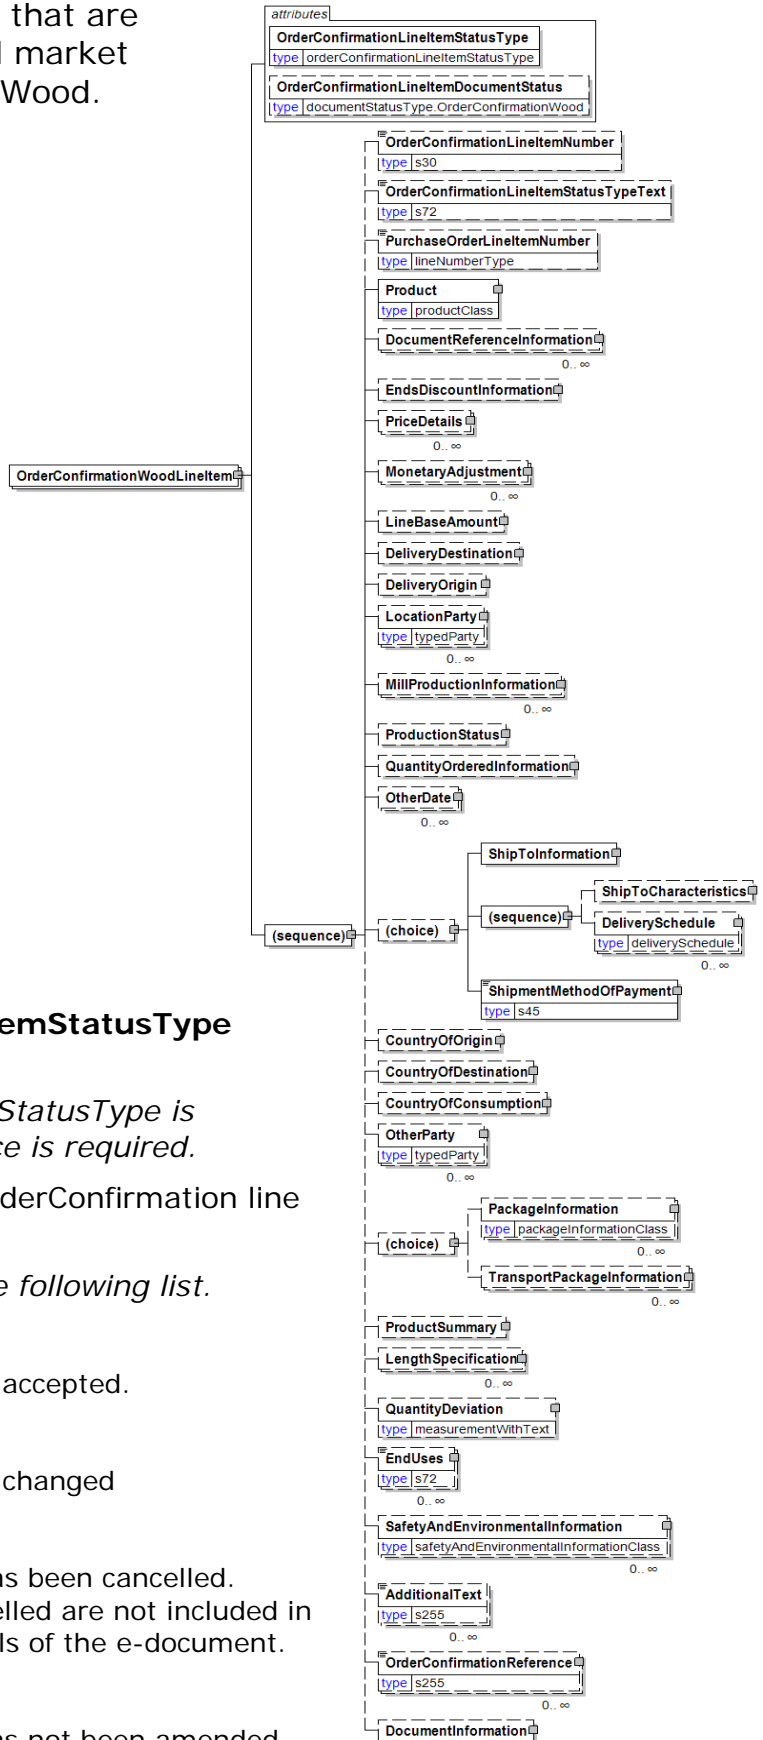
that are
market
Wood.

attributes
OrderConfirmationLineItemStatusType
type orderConfirmationLineItemStatusType
OrderConfirmationLineItemDocumentStatus
type documentStatusType.OrderConfirmationWood

OrderConfirmationWoodLineItem

OrderConfirmationLineItemNumber
type s30
OrderConfirmationLineItemStatusTypeText
type s72
PurchaseOrderLineItemNumber
type lineNumberType
Product
type productClass
DocumentReferenceInformation
0.. ∞
EndsDiscountInformation
PriceDetails
0.. ∞
MonetaryAdjustment
0.. ∞
LineBaseAmount
DeliveryDestination
DeliveryOrigin
LocationParty
type typedParty
0.. ∞
MillProductionInformation
0.. ∞
ProductionStatus
QuantityOrderedInformation
OtherDate
0.. ∞
(sequence)
(choice)
ShipToInformation
(sequence)
ShipToCharacteristics
DeliverySchedule
type deliverySchedule
0.. ∞
ShipmentMethodOfPayment
type s45
CountryOfOrigin
CountryOfDestination
CountryOfConsumption
OtherParty
type typedParty
0.. ∞
(choice)
PackageInformation
type packageInformationClass
0.. ∞
TransportPackageInformation
0.. ∞
ProductSummary
LengthSpecification
0.. ∞
QuantityDeviation
type measurementWithText
EndUses
type s72
0.. ∞
SafetyAndEnvironmentalInformation
type safetyAndEnvironmentalInformationClass
0.. ∞
AdditionalText
type s255
0.. ∞
OrderConfirmationReference
type s255
0.. ∞
DocumentInformation

emStatusType

StatusType is
ce is required.

derConfirmation line

e following list.

accepted.

changed

as been cancelled.
elled are not included in
ls of the e-document.

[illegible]